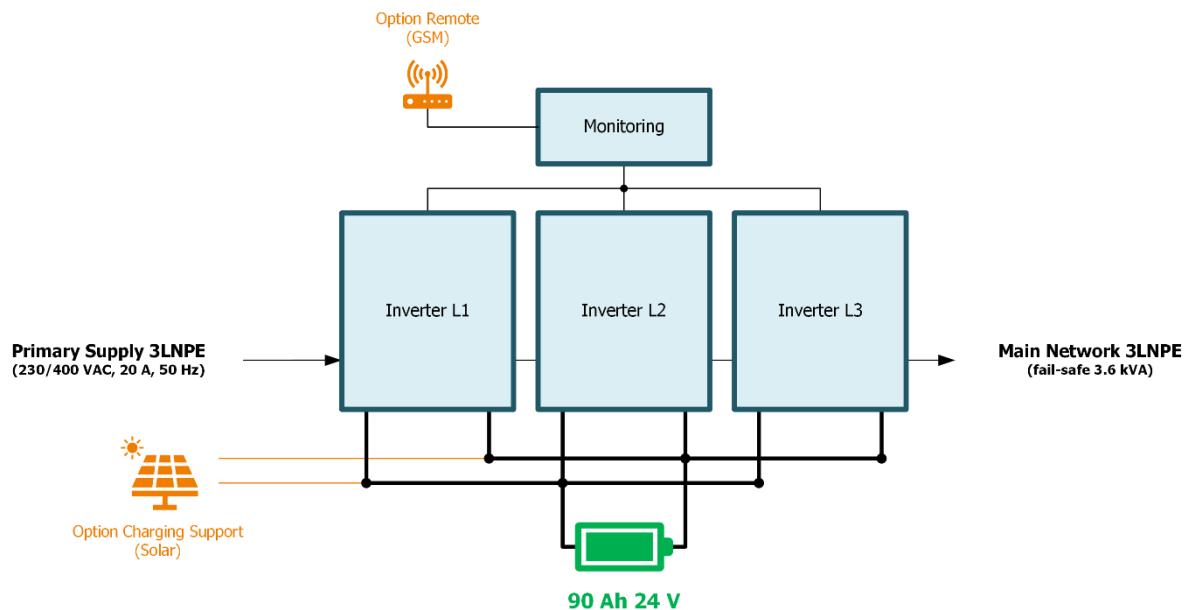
Option Remote
(GSM)

Monitoring

Inverter L1

Inverter L2

Inverter L3

Primary Supply 3LNPE
(230/400 VAC, 20 A, 50 Hz)

Main Network 3LNPE
(fail-safe 3.6 kVA)

Option Charging Support
(Solar)

90 Ah 24 V